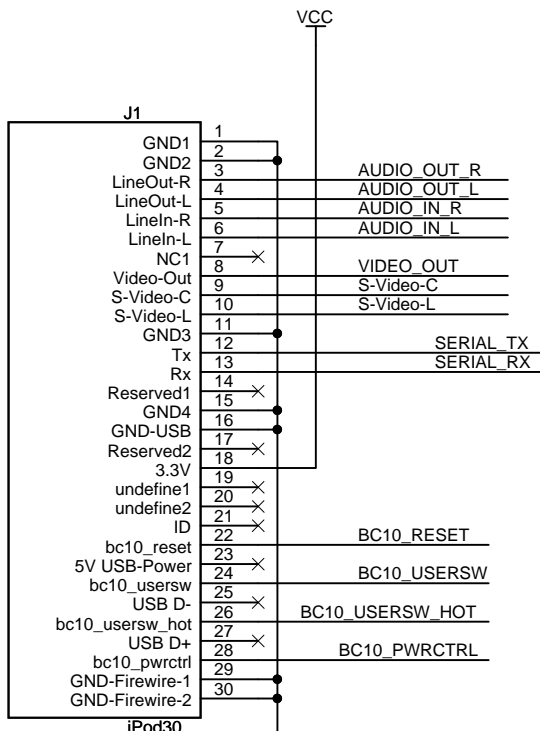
VCC

J1

GND1 1
GND2 2
LineOut-R 3
LineOut-L 4
LineIn-R 5
LineIn-L 6
NC1 7
Video-Out 8
S-Video-C 9
S-Video-L 10
GND3 11
Tx 12
Rx 13
Reserved1 14
GND4 15
GND-USB 16
Reserved2 17
3.3V 18
undefine1 19
undefine2 20
ID 21
bc10_reset 22
5V USB-Power 23
bc10_usersw 24
USB D- 25
bc10_usersw_hot 26
USB D+ 27
bc10_pwrctrl 28
GND-Firewire-1 29
GND-Firewire-2 30

iPod30

AUDIO_OUT_R
AUDIO_OUT_L
AUDIO_IN_R
AUDIO_IN_L
VIDEO_OUT
S-Video-C
S-Video-L
SERIAL_TX
SERIAL_RX
BC10_RESET
BC10_USERSW
BC10_USERSW_HOT
BC10_PWRCTRL